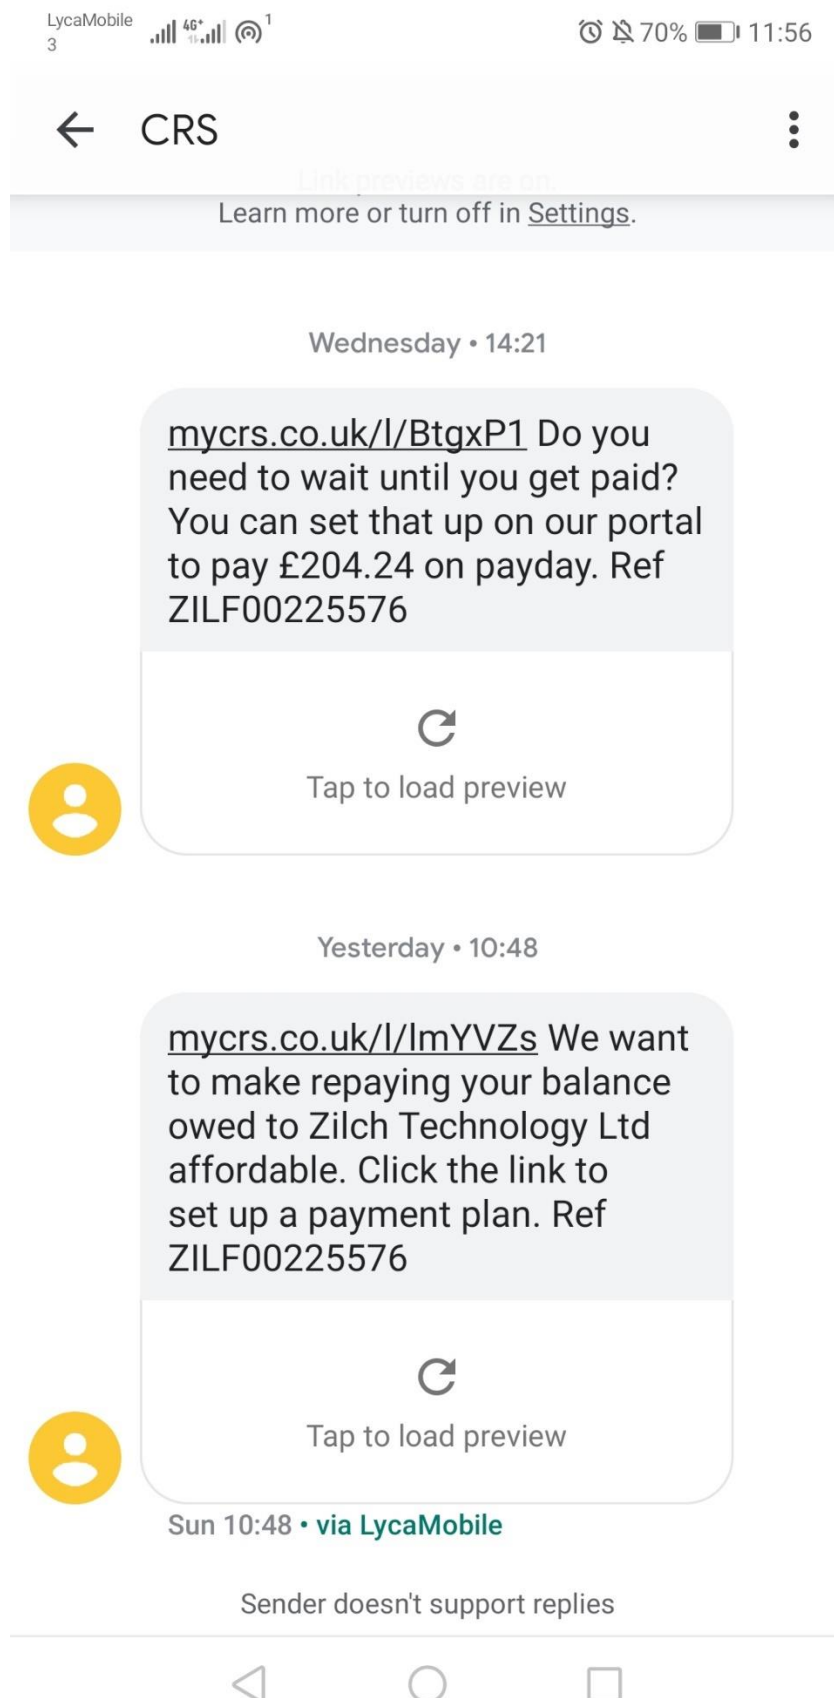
LycaMobile
3
4G
1
70% 11:56

CRS

Link previews are on.
Learn more or turn off in Settings.

Wednesday • 14:21

mycrs.co.uk/l/BtgxP1 Do you need to wait until you get paid? You can set that up on our portal to pay £204.24 on payday. Ref ZILF00225576

Tap to load preview

Yesterday • 10:48

mycrs.co.uk/l/lmYVZs We want to make repaying your balance owed to Zilch Technology Ltd affordable. Click the link to set up a payment plan. Ref ZILF00225576

Tap to load preview

Sun 10:48 • via LycaMobile

Sender doesn't support replies